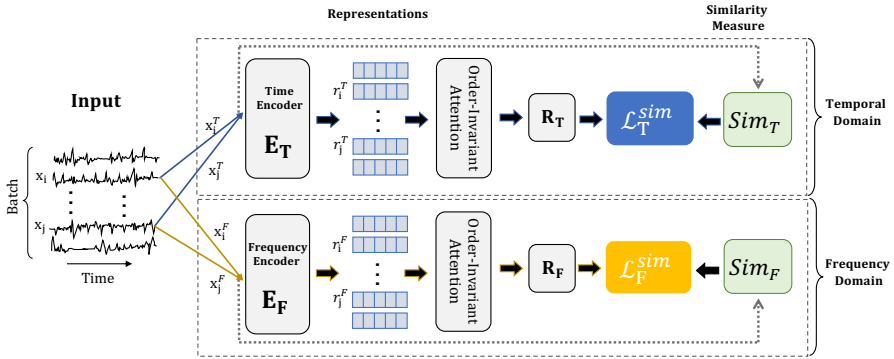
Representations

Similarity Measure

Input

Batch

$x_i$

$x_j$

Time

$x_i^T$

$x_j^T$

Time Encoder

$E_T$

$r_i^T$

$r_j^T$

Order-Invariant Attention

$R_T$

$\mathcal{L}_T^{sim}$

$Sim_T$

Temporal Domain

$x_i^F$

$x_j^F$

Frequency Encoder

$E_F$

$r_i^F$

$r_j^F$

Order-Invariant Attention

$R_F$

$\mathcal{L}_F^{sim}$

$Sim_F$

Frequency Domain